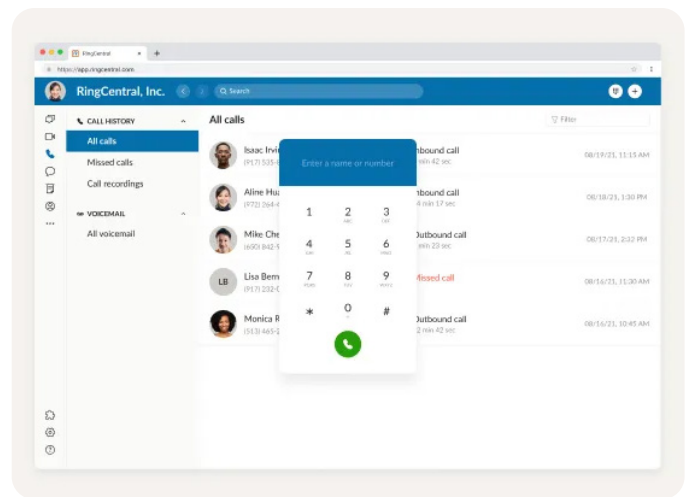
RingCentral ×
https://app.ringcentral.com

RingCentral, Inc.

Search

CALL HISTORY
All calls
Missed calls
Call recordings

VOICEMAIL
All voicemail

All calls

Filter

Isaac Irvi
(917) 535-

Aline Hu
(972) 264-

Mike Che
(650) 842-

LB
Lisa Bern
(917) 232-

Monica R
(513) 465-

Inbound call
min 42 sec

Inbound call
4 min 17 sec

Outbound call
min 23 sec

Missed call

Outbound call
2 min 42 sec

08/19/21, 11:15 AM
08/18/21, 1:30 PM
08/17/21, 2:32 PM
08/16/21, 11:30 AM
08/16/21, 10:45 AM

Enter a name or number

1
2 ABC
3 DEF
4 GHI
5 JKL
6 MNO
7 PQRS
8 TUV
9 WXYZ
*
0 +
#